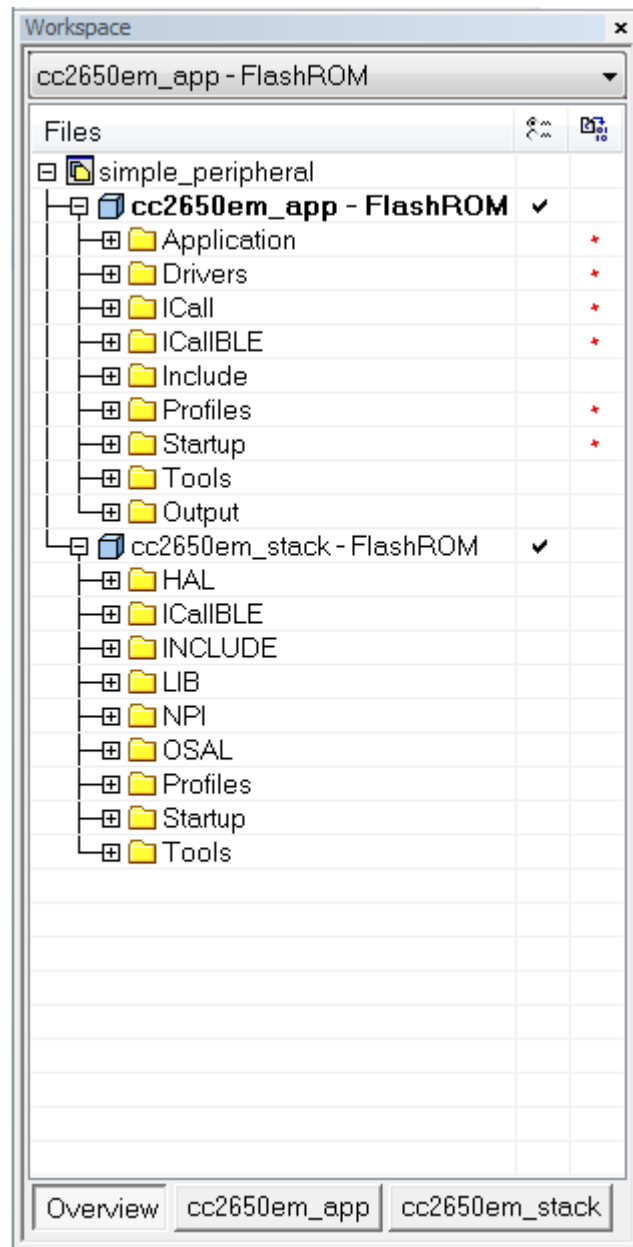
Workspace ×

cc2650em_app - FlashROM

Files

simple_peripheral
cc2650em_app - FlashROM ✔
Application *
Drivers *
ICall *
ICallBLE *
Include
Profiles *
Startup *
Tools
Output
cc2650em_stack - FlashROM ✔
HAL
ICallBLE
INCLUDE
LIB
NPI
OSAL
Profiles
Startup
Tools

Overview | cc2650em_app | cc2650em_stack